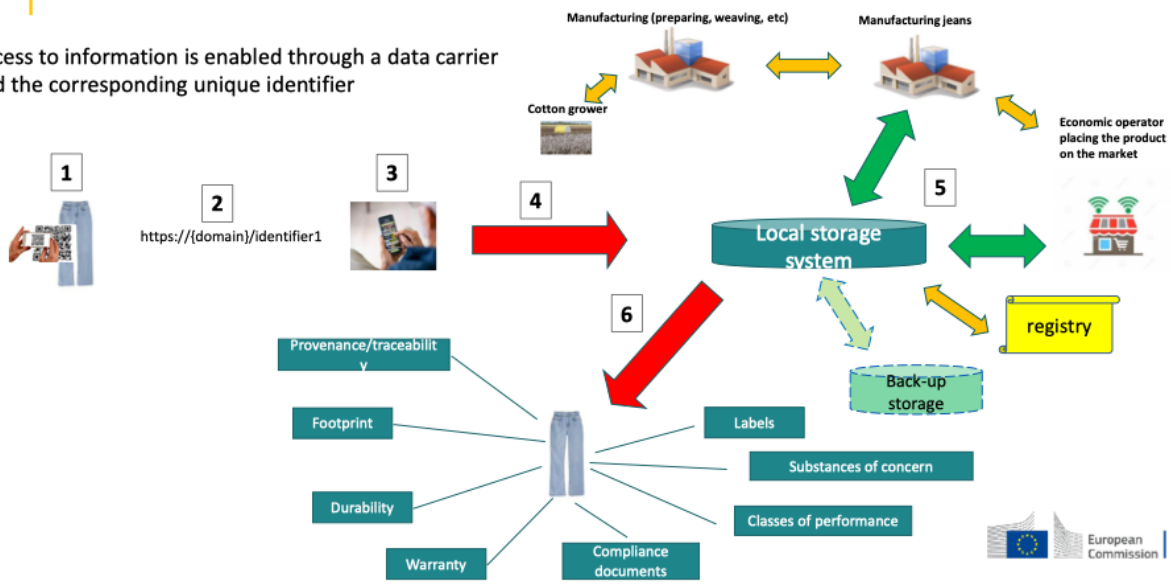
cess to information is enabled through a data carrier
d the corresponding unique identifier

Manufacturing (preparing, weaving, etc)

Manufacturing jeans

Cotton grower

Economic operator placing the product on the market

1

2

https://{domain}/identifier1

3

4

5

Local storage system

6

registry

Back-up storage

Provenance/traceability

Footprint

Durability

Warranty

Compliance documents

Labels

Substances of concern

Classes of performance

European Commission